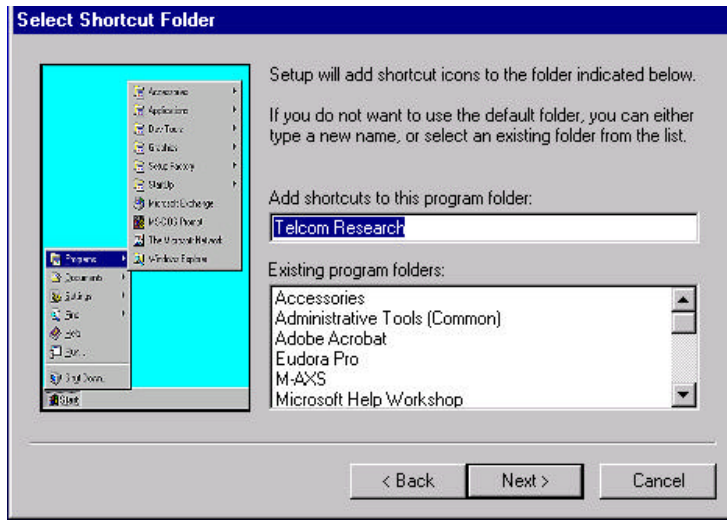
Select Shortcut Folder

Accessories
Applications
DevTools
Graphics
Setup Factory
StartUp
Microsoft Exchange
MS-DOS Prompt
The Microsoft Network
Windows Explorer
Programs
Documents
Settings
Find
Help
Run...
Shut Down...
Start

Setup will add shortcut icons to the folder indicated below.

If you do not want to use the default folder, you can either type a new name, or select an existing folder from the list.

Add shortcuts to this program folder:

Telcom Research

Existing program folders:

Accessories
Administrative Tools (Common)
Adobe Acrobat
Eudora Pro
M-AXS
Microsoft Help Workshop

< Back
Next >
Cancel